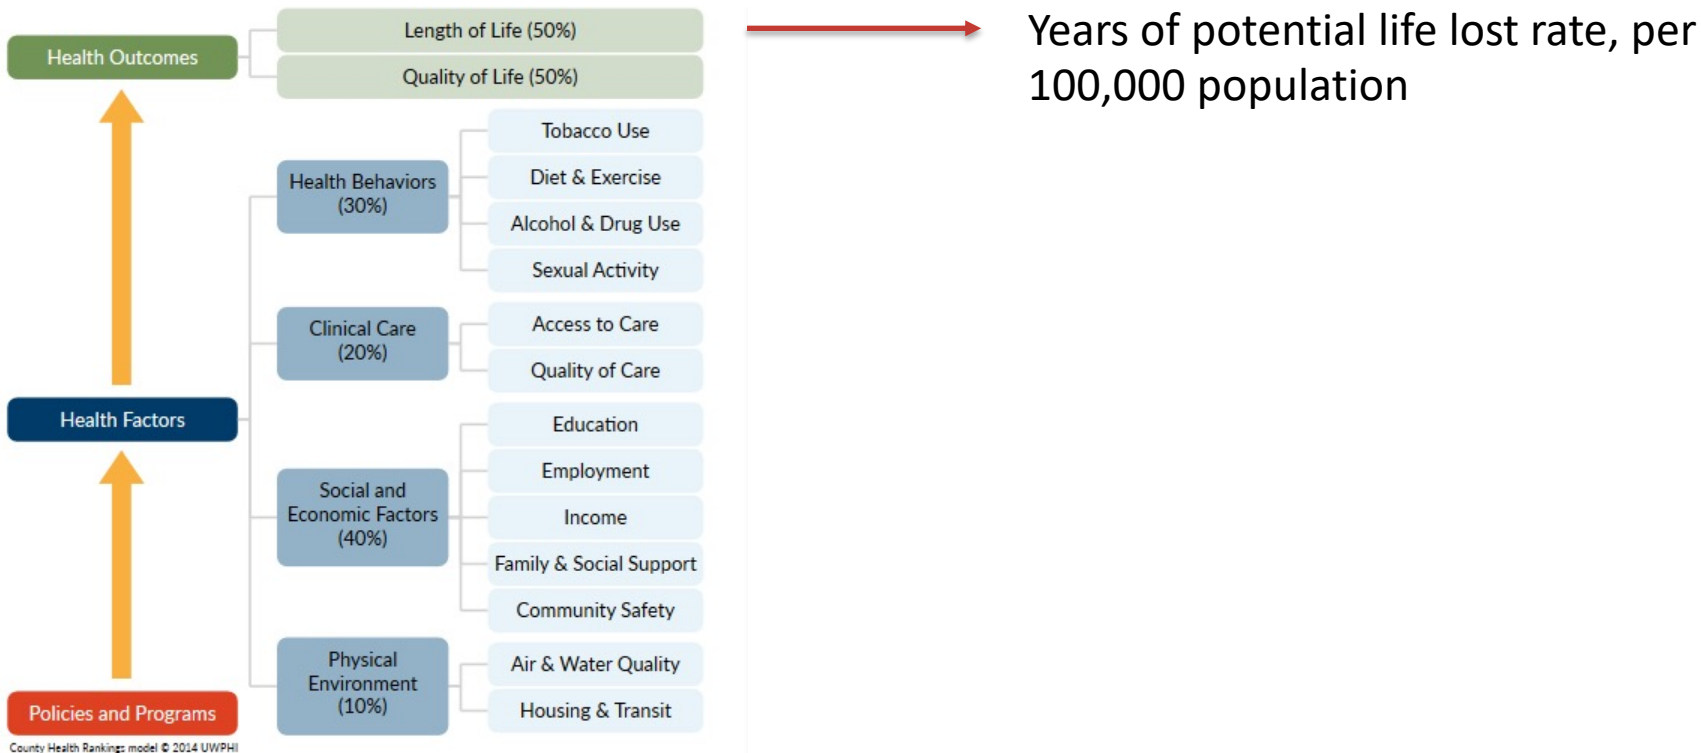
Health Outcomes

Length of Life (50%)

Quality of Life (50%)

Years of potential life lost rate, per 100,000 population

Health Behaviors (30%)

Tobacco Use

Diet & Exercise

Alcohol & Drug Use

Sexual Activity

Clinical Care (20%)

Access to Care

Quality of Care

Health Factors

Social and Economic Factors (40%)

Education

Employment

Income

Family & Social Support

Community Safety

Physical Environment (10%)

Air & Water Quality

Housing & Transit

Policies and Programs

County Health Rankings model © 2014 UWPHI